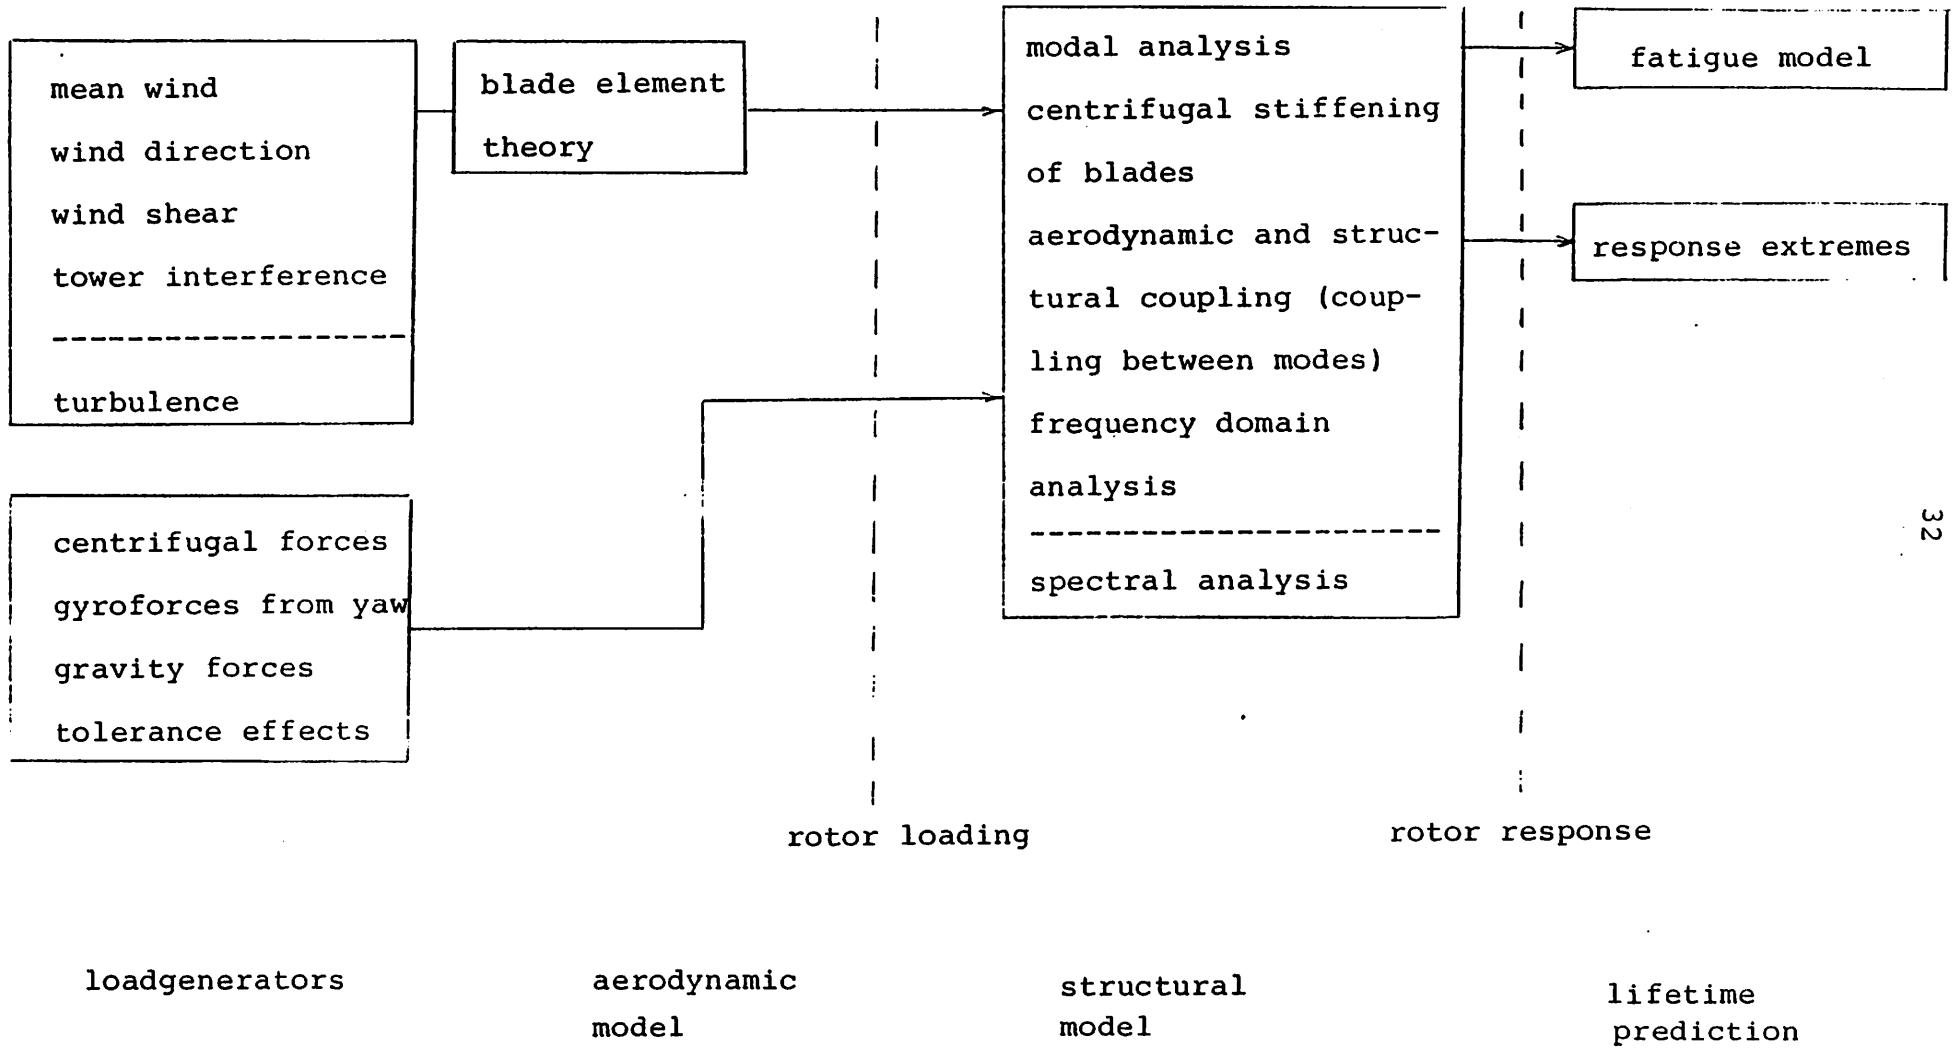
mean wind
wind direction
wind shear
tower interference
turbulence

blade element theory

modal analysis
centrifugal stiffening of blades
aerodynamic and structural coupling (coupling between modes)
frequency domain analysis
spectral analysis

fatigue model

response extremes

centrifugal forces
gyroforces from yaw
gravity forces
tolerance effects

32

rotor loading

rotor response

loadgenerators

aerodynamic model

structural model

lifetime prediction